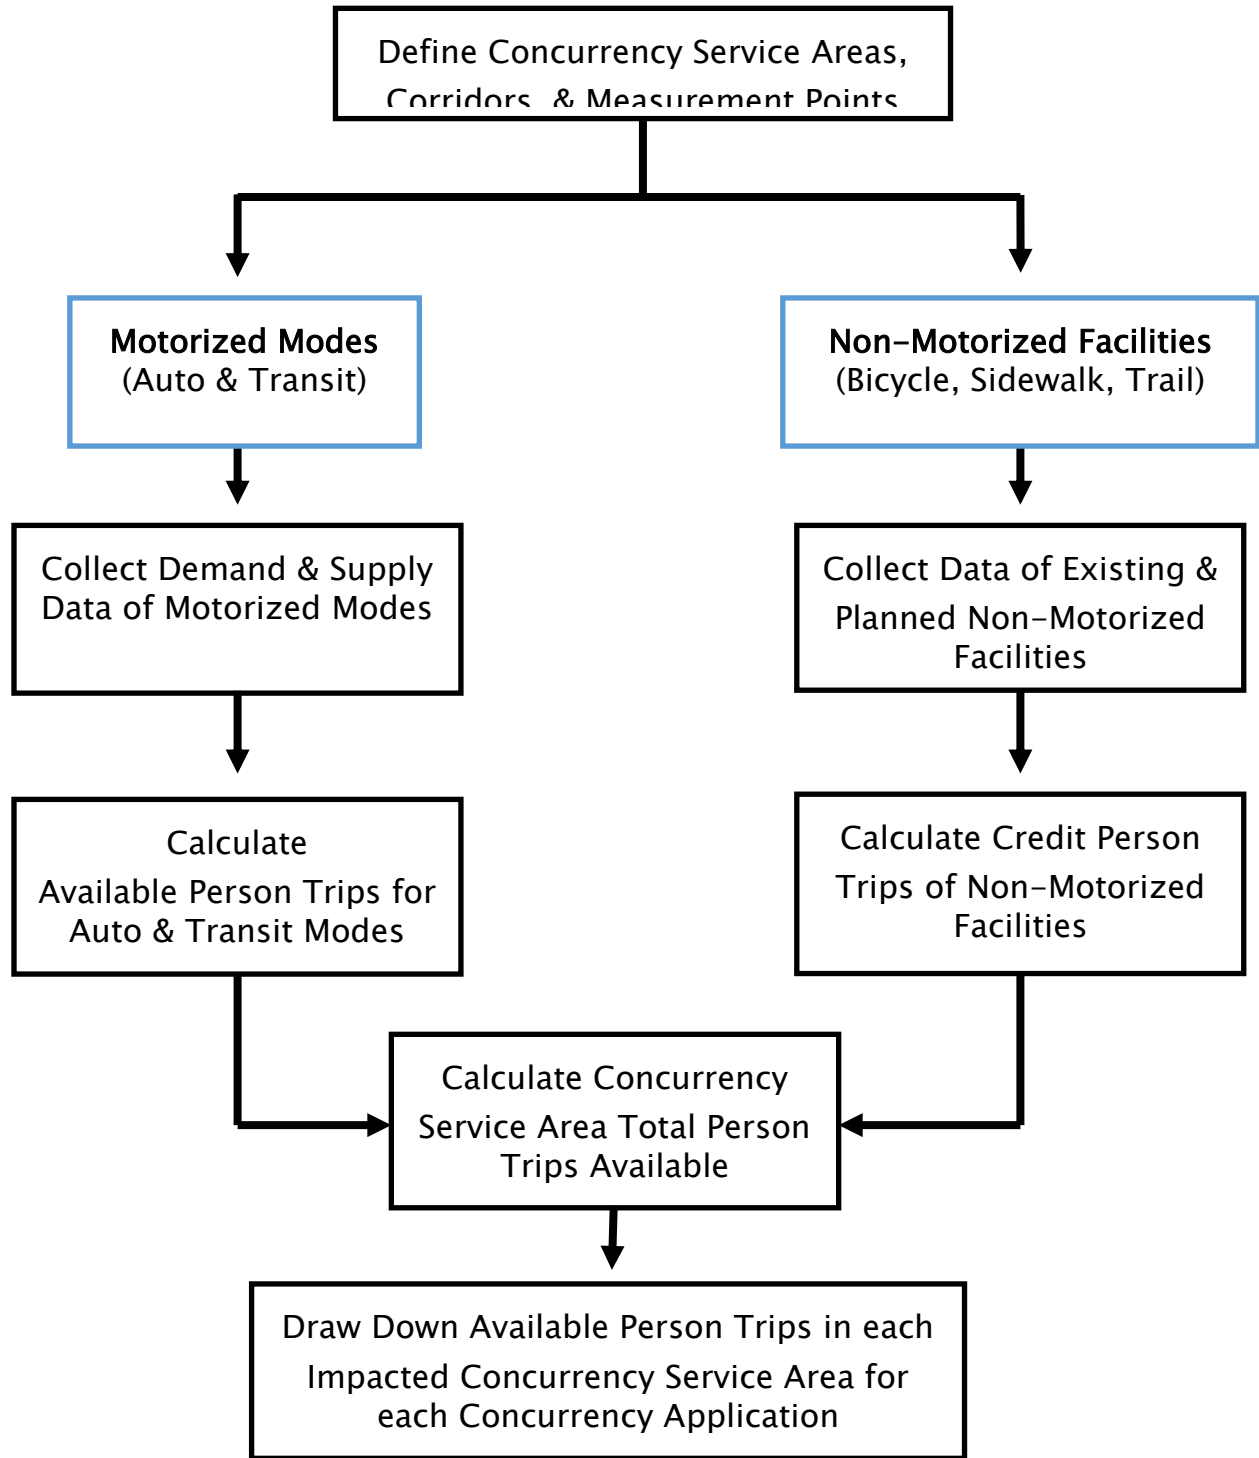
Define Concurrency Service Areas, Corridors, & Measurement Points

Motorized Modes
(Auto & Transit)

Non-Motorized Facilities
(Bicycle, Sidewalk, Trail)

Collect Demand & Supply Data of Motorized Modes

Collect Data of Existing & Planned Non-Motorized Facilities

Calculate Available Person Trips for Auto & Transit Modes

Calculate Credit Person Trips of Non-Motorized Facilities

Calculate Concurrency Service Area Total Person Trips Available

Draw Down Available Person Trips in each Impacted Concurrency Service Area for each Concurrency Application